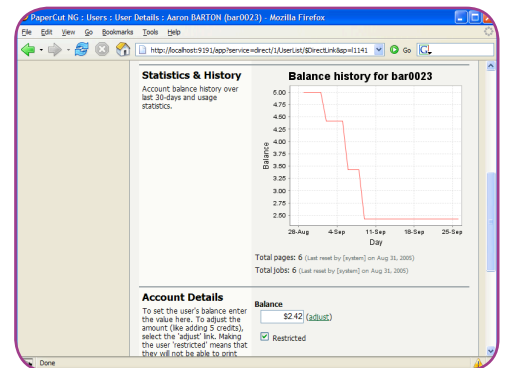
PaperCut NG : Users : User Details : Aaron BARTON (bar0023) - Mozilla Firefox

File Edit View Go Bookmarks Tools Help

http://localhost:9191/app?service=direct/1/UserList/$DirectLink&sp=l1141

Go

Statistics & History

Account balance history over last 30-days and usage statistics.

Balance history for bar0023

| 5.00 |
| 4.75 |
| 4.50 |
| 4.25 |
| 4.00 |
| 3.75 |
| 3.50 |
| 3.25 |
| 3.00 |
| 2.75 |
| 2.50 |

Balance

28-Aug 4-Sep 11-Sep 18-Sep 25-Sep

Day

Total pages: 6 (Last reset by [system] on Aug 31, 2005)

Total jobs: 6 (Last reset by [system] on Aug 31, 2005)

Account Details

To set the user's balance enter the value here. To adjust the amount (like adding 5 credits), select the 'adjust' link. Making the user 'restricted' means that they will not be able to print

Balance

$2.42 (adjust)

Restricted

Done